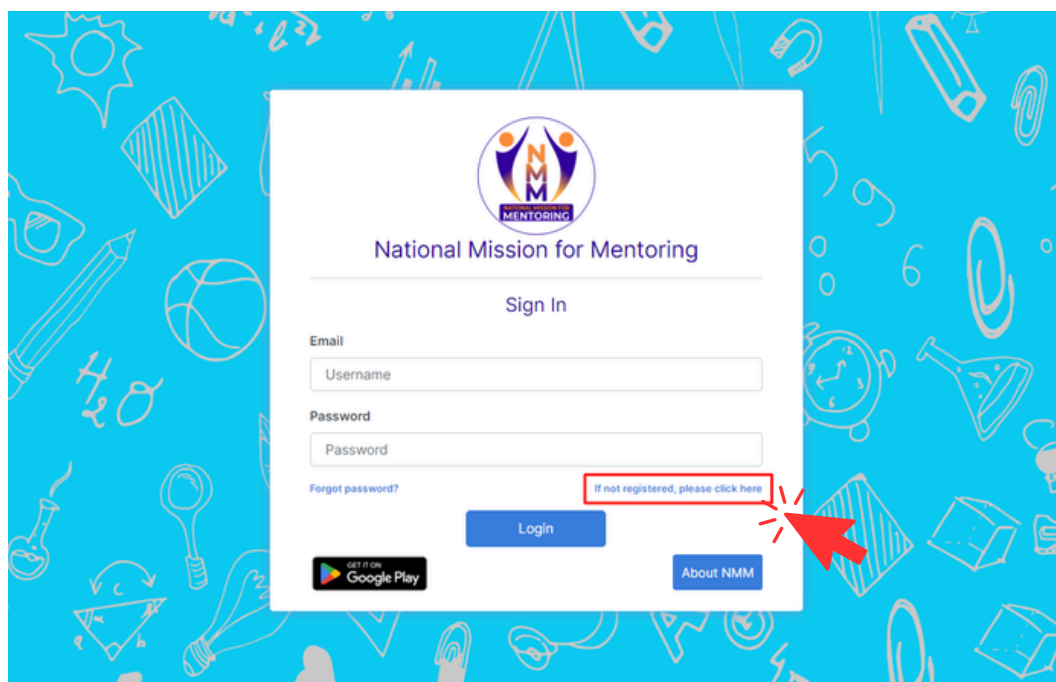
NMM
NATIONAL MISSION FOR
MENTORING

National Mission for Mentoring

Sign In

Email

Username

Password

Password

Forgot password?

If not registered, please click here

Login

GET IT ON
Google Play

About NMM